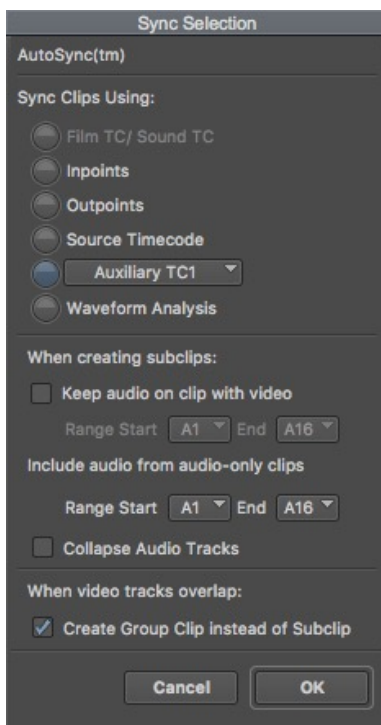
Sync Selection

AutoSync(tm)

Sync Clips Using:

Film TC/ Sound TC

Inpoints

Outpoints

Source Timecode

Auxiliary TC1

Waveform Analysis

When creating subclips:

Keep audio on clip with video

Range Start A1 End A16

Include audio from audio-only clips

Range Start A1 End A16

Collapse Audio Tracks

When video tracks overlap:

Create Group Clip instead of Subclip

Cancel OK